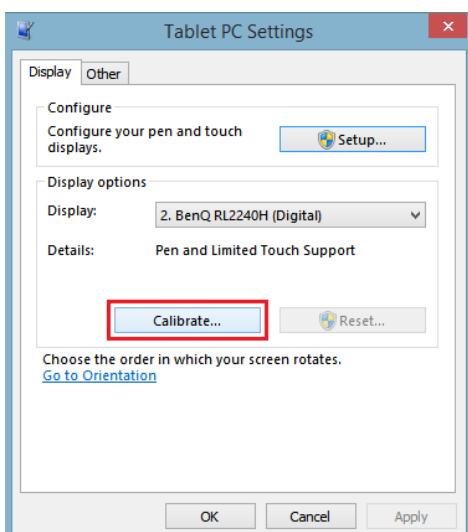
Tablet PC Settings

Display | Other

Configure

Configure your pen and touch displays.

Setup...

Display options

Display: 2. BenQ RL2240H (Digital)

Details: Pen and Limited Touch Support

Calibrate...

Reset...

Choose the order in which your screen rotates.

Go to Orientation

OK | Cancel | Apply